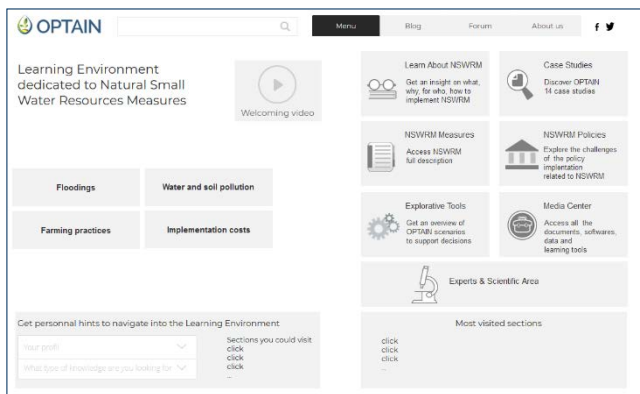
OPTAIN

Menu Blog Forum About us f

Learning Environment dedicated to Natural Small Water Resources Measures

Welcoming video

Floodings

Water and soil pollution

Farming practices

Implementation costs

Learn About NSWRM
Get an insight on what, why, for who, how to implement NSWRM

Case Studies
Discover OPTAIN 14 case studies

NSWRM Measures
Access NSWRM full description

NSWRM Policies
Explore the challenges of the policy implementation related to NSWRM

Explorative Tools
Get an overview of OPTAIN scenarios to support decisions

Media Center
Access all the documents, softwares, data and learning tools

Experts & Scientific Area

Get personnal hints to navigate into the Learning Environment

Your profil

What type of knowledge are you looking for

Sections you could visit
click
click
click
...

Most visited sections
click
click
click
...